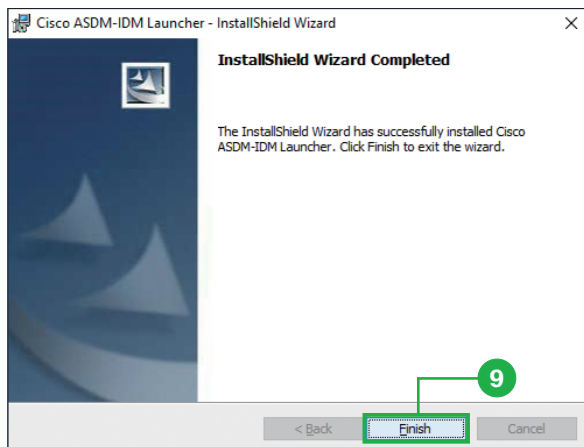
Cisco ASDM-IDM Launcher - InstallShield Wizard

InstallShield Wizard Completed

The InstallShield Wizard has successfully installed Cisco ASDM-IDM Launcher. Click Finish to exit the wizard.

9

< Back

Finish

Cancel